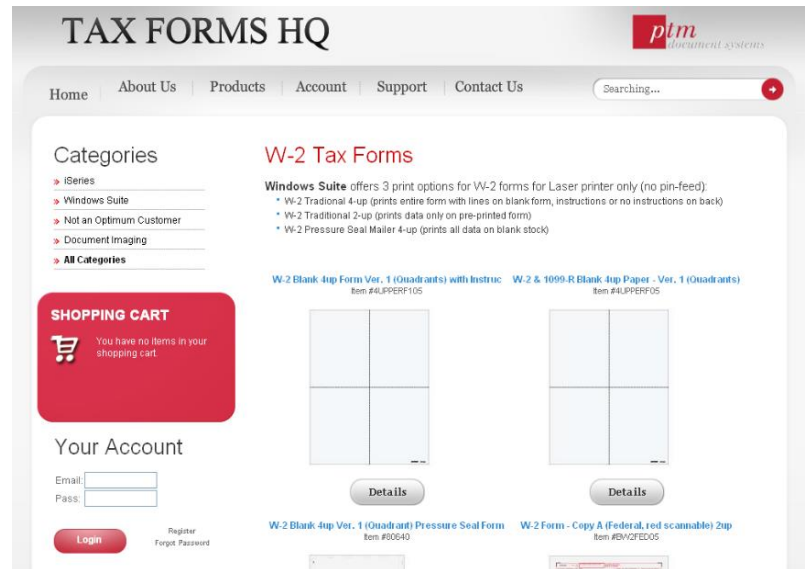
TAX FORMS HQ

ptm document systems

Home | About Us | Products | Account | Support | Contact Us

Searching...

Categories
» iSeries
» Windows Suite
» Not an Optimum Customer
» Document Imaging
» All Categories

SHOPPING CART
You have no items in your shopping cart.

Your Account
Email:
Pass:
Login
Register
Forgot Password

W-2 Tax Forms

Windows Suite offers 3 print options for W-2 forms for Laser printer only (no pin-feed):
• W-2 Tradional 4-up (prints entire form with lines on blank form, instructions or no instructions on back)
• W-2 Traditional 2-up (prints data only on pre-printed form)
• W-2 Pressure Seal Mailer 4-up (prints all data on blank stock)

W-2 Blank 4up Form Ver. 1 (Quadrants) with Instruc
Item #4UPPERF105

W-2 & 1099-R Blank 4up Paper - Ver. 1 (Quadrants)
Item #4UPPERF05

Details

Details

W-2 Blank 4up Ver. 1 (Quadrant) Pressure Seal Form
Item #80640

W-2 Form - Copy A (Federal, red scannable) 2up
Item #BW2FED05